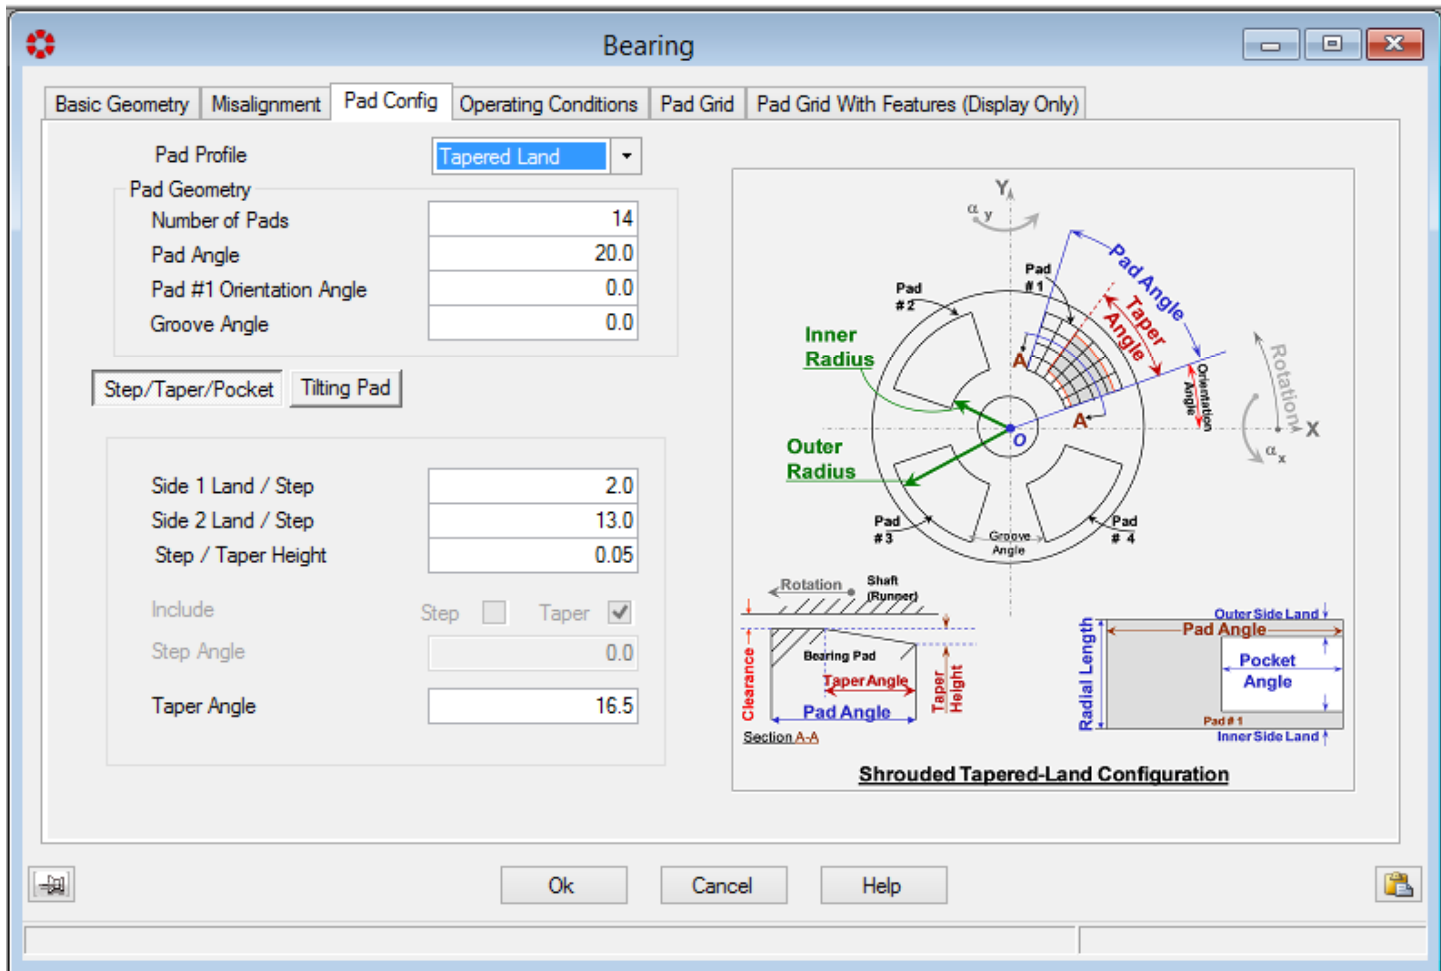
Bearing

Basic Geometry | Misalignment | Pad Config | Operating Conditions | Pad Grid | Pad Grid With Features (Display Only)

Pad Profile Tapered Land

Pad Geometry

Number of Pads 14

Pad Angle 20.0

Pad #1 Orientation Angle 0.0

Groove Angle 0.0

Step/Taper/Pocket Tilting Pad

Side 1 Land / Step 2.0

Side 2 Land / Step 13.0

Step / Taper Height 0.05

Include Step Taper

Step Angle 0.0

Taper Angle 16.5

Y
$\alpha_y$
Pad #1
Pad #2
Pad Angle
Taper Angle
Inner Radius
A
Rotation
Orientation Angle
X
$\alpha_x$
O
A
Outer Radius
Pad #3
Groove Angle
Pad # 4

Rotation
Shaft (Runner)
Clearance
Bearing Pad
Taper Angle
Taper Height
Pad Angle
Section A-A

Outer Side Land
Pad Angle
Radial Length
Pocket Angle
Pad # 1
Inner Side Land

Shrouded Tapered-Land Configuration

Ok Cancel Help